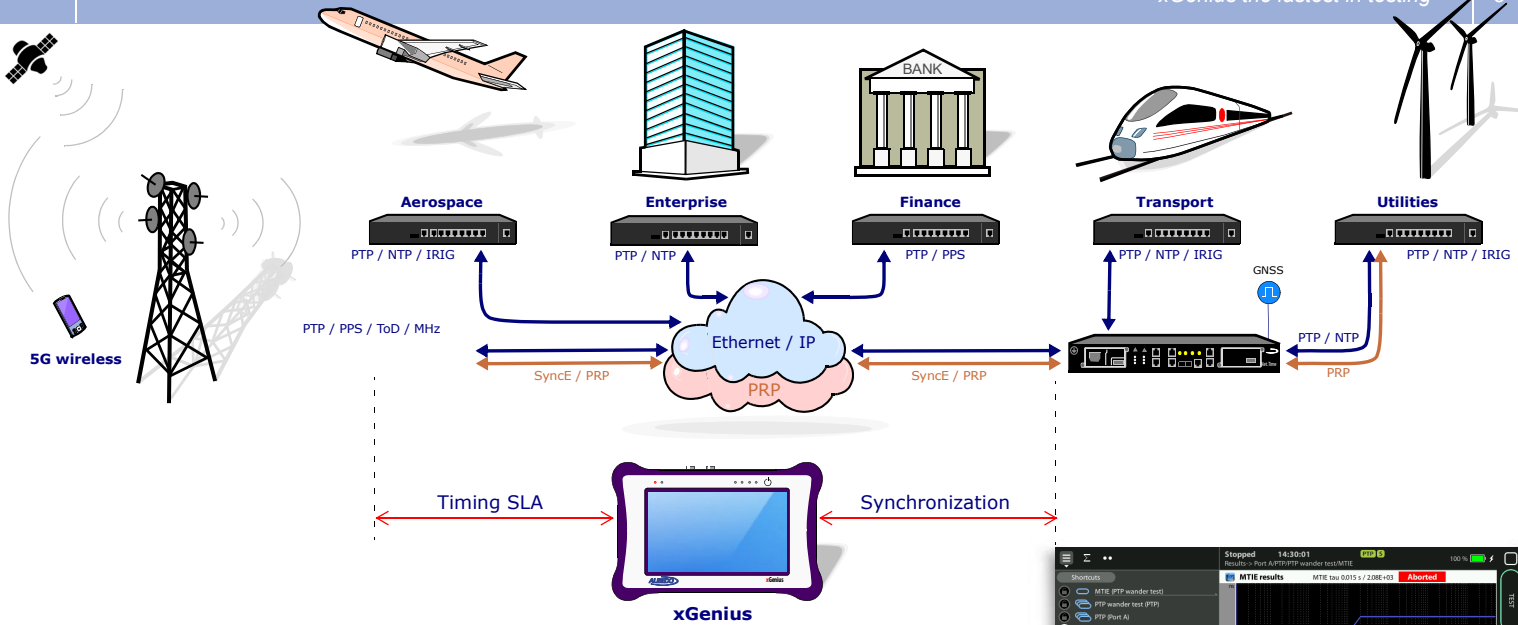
xGenius the fastest in testing

BANK

Aerospace

Enterprise

Finance

Transport

Utilities

PTP / NTP / IRIG

PTP / NTP

PTP / PPS

PTP / NTP / IRIG

GNSS

PTP / NTP / IRIG

PTP / PPS / ToD / MHz

Ethernet / IP

PTP / NTP

5G wireless

SyncE / PRP

PRP

SyncE / PRP

PRP

Timing SLA

Synchronization

xGenius

Stopped 14:30:01 PTP

Results > Port A/PTP/PTP wander test/MTIE

100 %

Shortcuts

MTIE results MTIE tau 0.015 s / 2.08E+03 Aborted

MTIE (PTP wander test)

PTP wander test (PTP)

PTP (Port A)

TEST